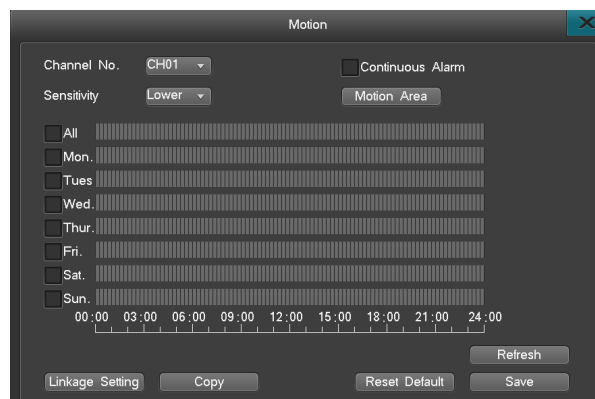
Motion

Channel No. CH01

Continuous Alarm

Sensitivity Lower

Motion Area

All
Mon.
Tues
Wed.
Thur.
Fri.
Sat.
Sun.

00:00 03:00 06:00 09:00 12:00 15:00 18:00 21:00 24:00

Refresh

Linkage Setting Copy Reset Default Save